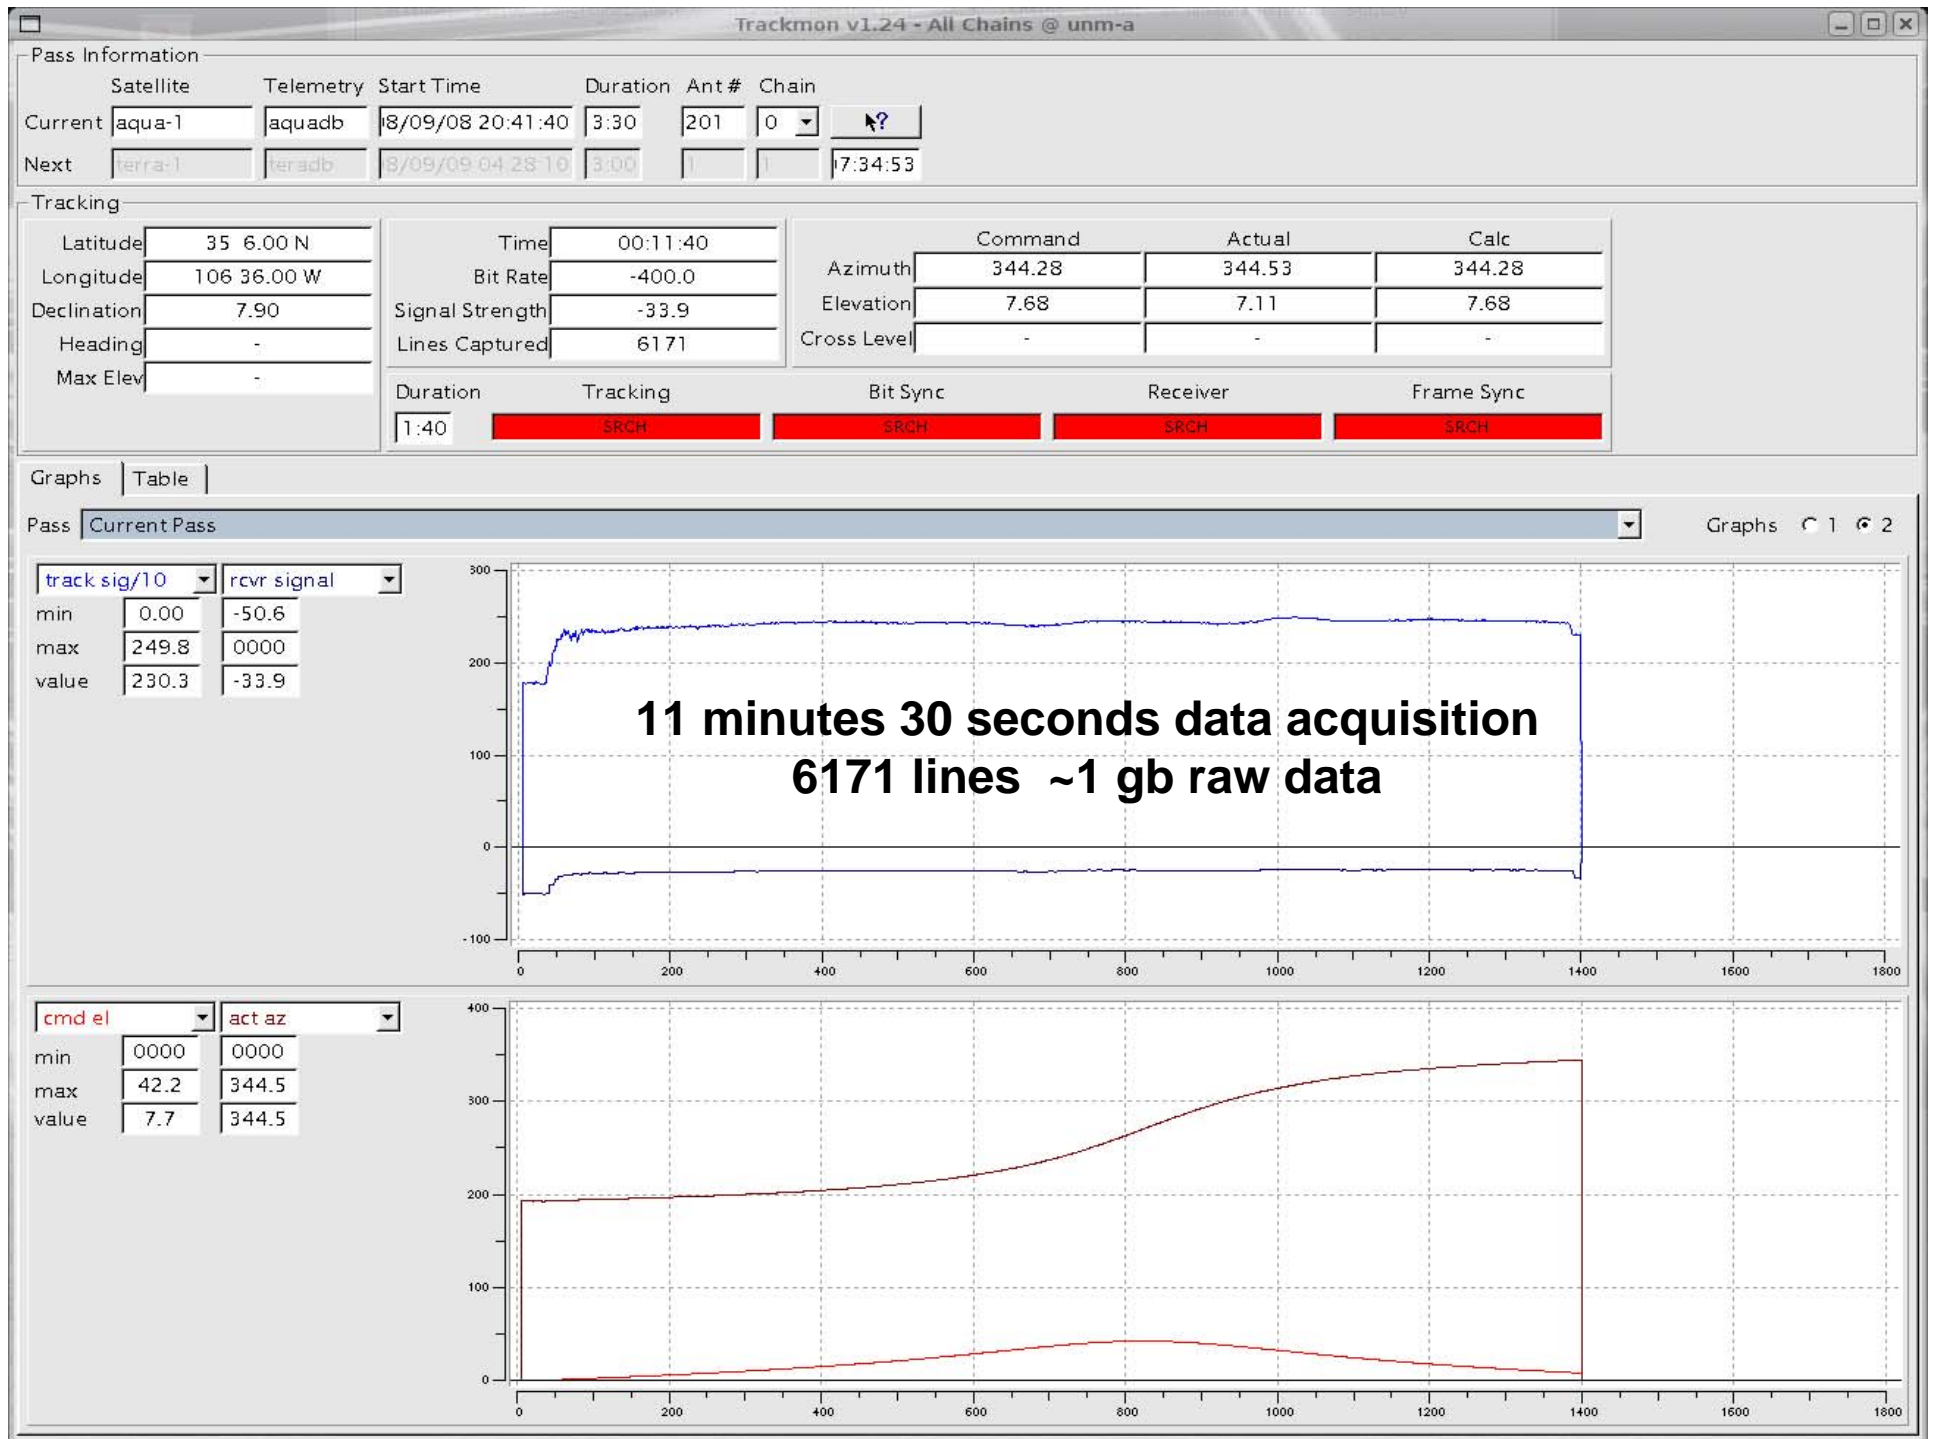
Trackmon v1.24 - All Chains @ unm-a

Pass Information

| | Satellite | Telemetry | Start Time | Duration | Ant # | Chain | |
|---|---|---|---|---|---|---|---|
| Current | aqua-1 | aquadb | 8/09/08 20:41:40 | 3:30 | 201 | 0 | |
| Next | terra-1 | teradb | 8/09/09 04:28:10 | 3:00 | 1 | 1 | 7:34:53 |

Tracking

| | |
|---|---|
| Latitude | 35 6.00 N |
| Longitude | 106 36.00 W |
| Declination | 7.90 |
| Heading | - |
| Max Elev | - |

| | |
|---|---|
| Time | 00:11:40 |
| Bit Rate | -400.0 |
| Signal Strength | -33.9 |
| Lines Captured | 6171 |

| | Command | Actual | Calc |
|---|---|---|---|
| Azimuth | 344.28 | 344.53 | 344.28 |
| Elevation | 7.68 | 7.11 | 7.68 |
| Cross Level | - | - | - |

| Duration | Tracking | Bit Sync | Receiver | Frame Sync |
|---|---|---|---|---|
| 1:40 | SRCH | SRCH | SRCH | SRCH |

Graphs Table

Pass Current Pass

Graphs 1 2

| | track sig/10 | rcvr signal |
|---|---|---|
| min | 0.00 | -50.6 |
| max | 249.8 | 0000 |
| value | 230.3 | -33.9 |

300
200
100
0
-100
0 200 400 600 800 1000 1200 1400 1600 1800

11 minutes 30 seconds data acquisition
6171 lines ~1 gb raw data

| | cmd el | act az |
|---|---|---|
| min | 0000 | 0000 |
| max | 42.2 | 344.5 |
| value | 7.7 | 344.5 |

400
300
200
100
0
0 200 400 600 800 1000 1200 1400 1600 1800